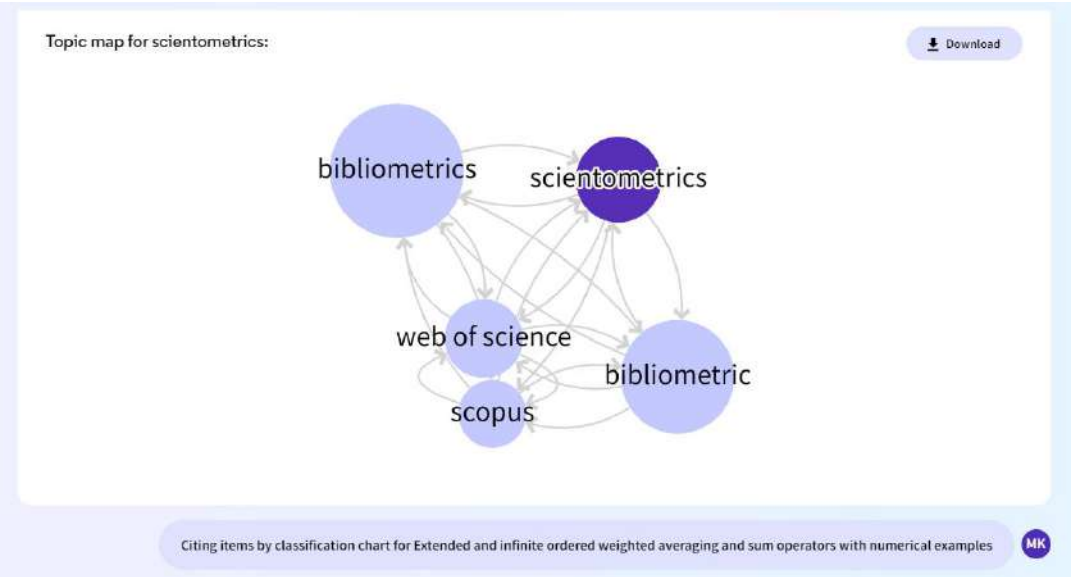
Topic map for scientometrics:

Download

bibliometrics

scientometrics

web of science

bibliometric

scopus

Citing items by classification chart for Extended and infinite ordered weighted averaging and sum operators with numerical examples

MK